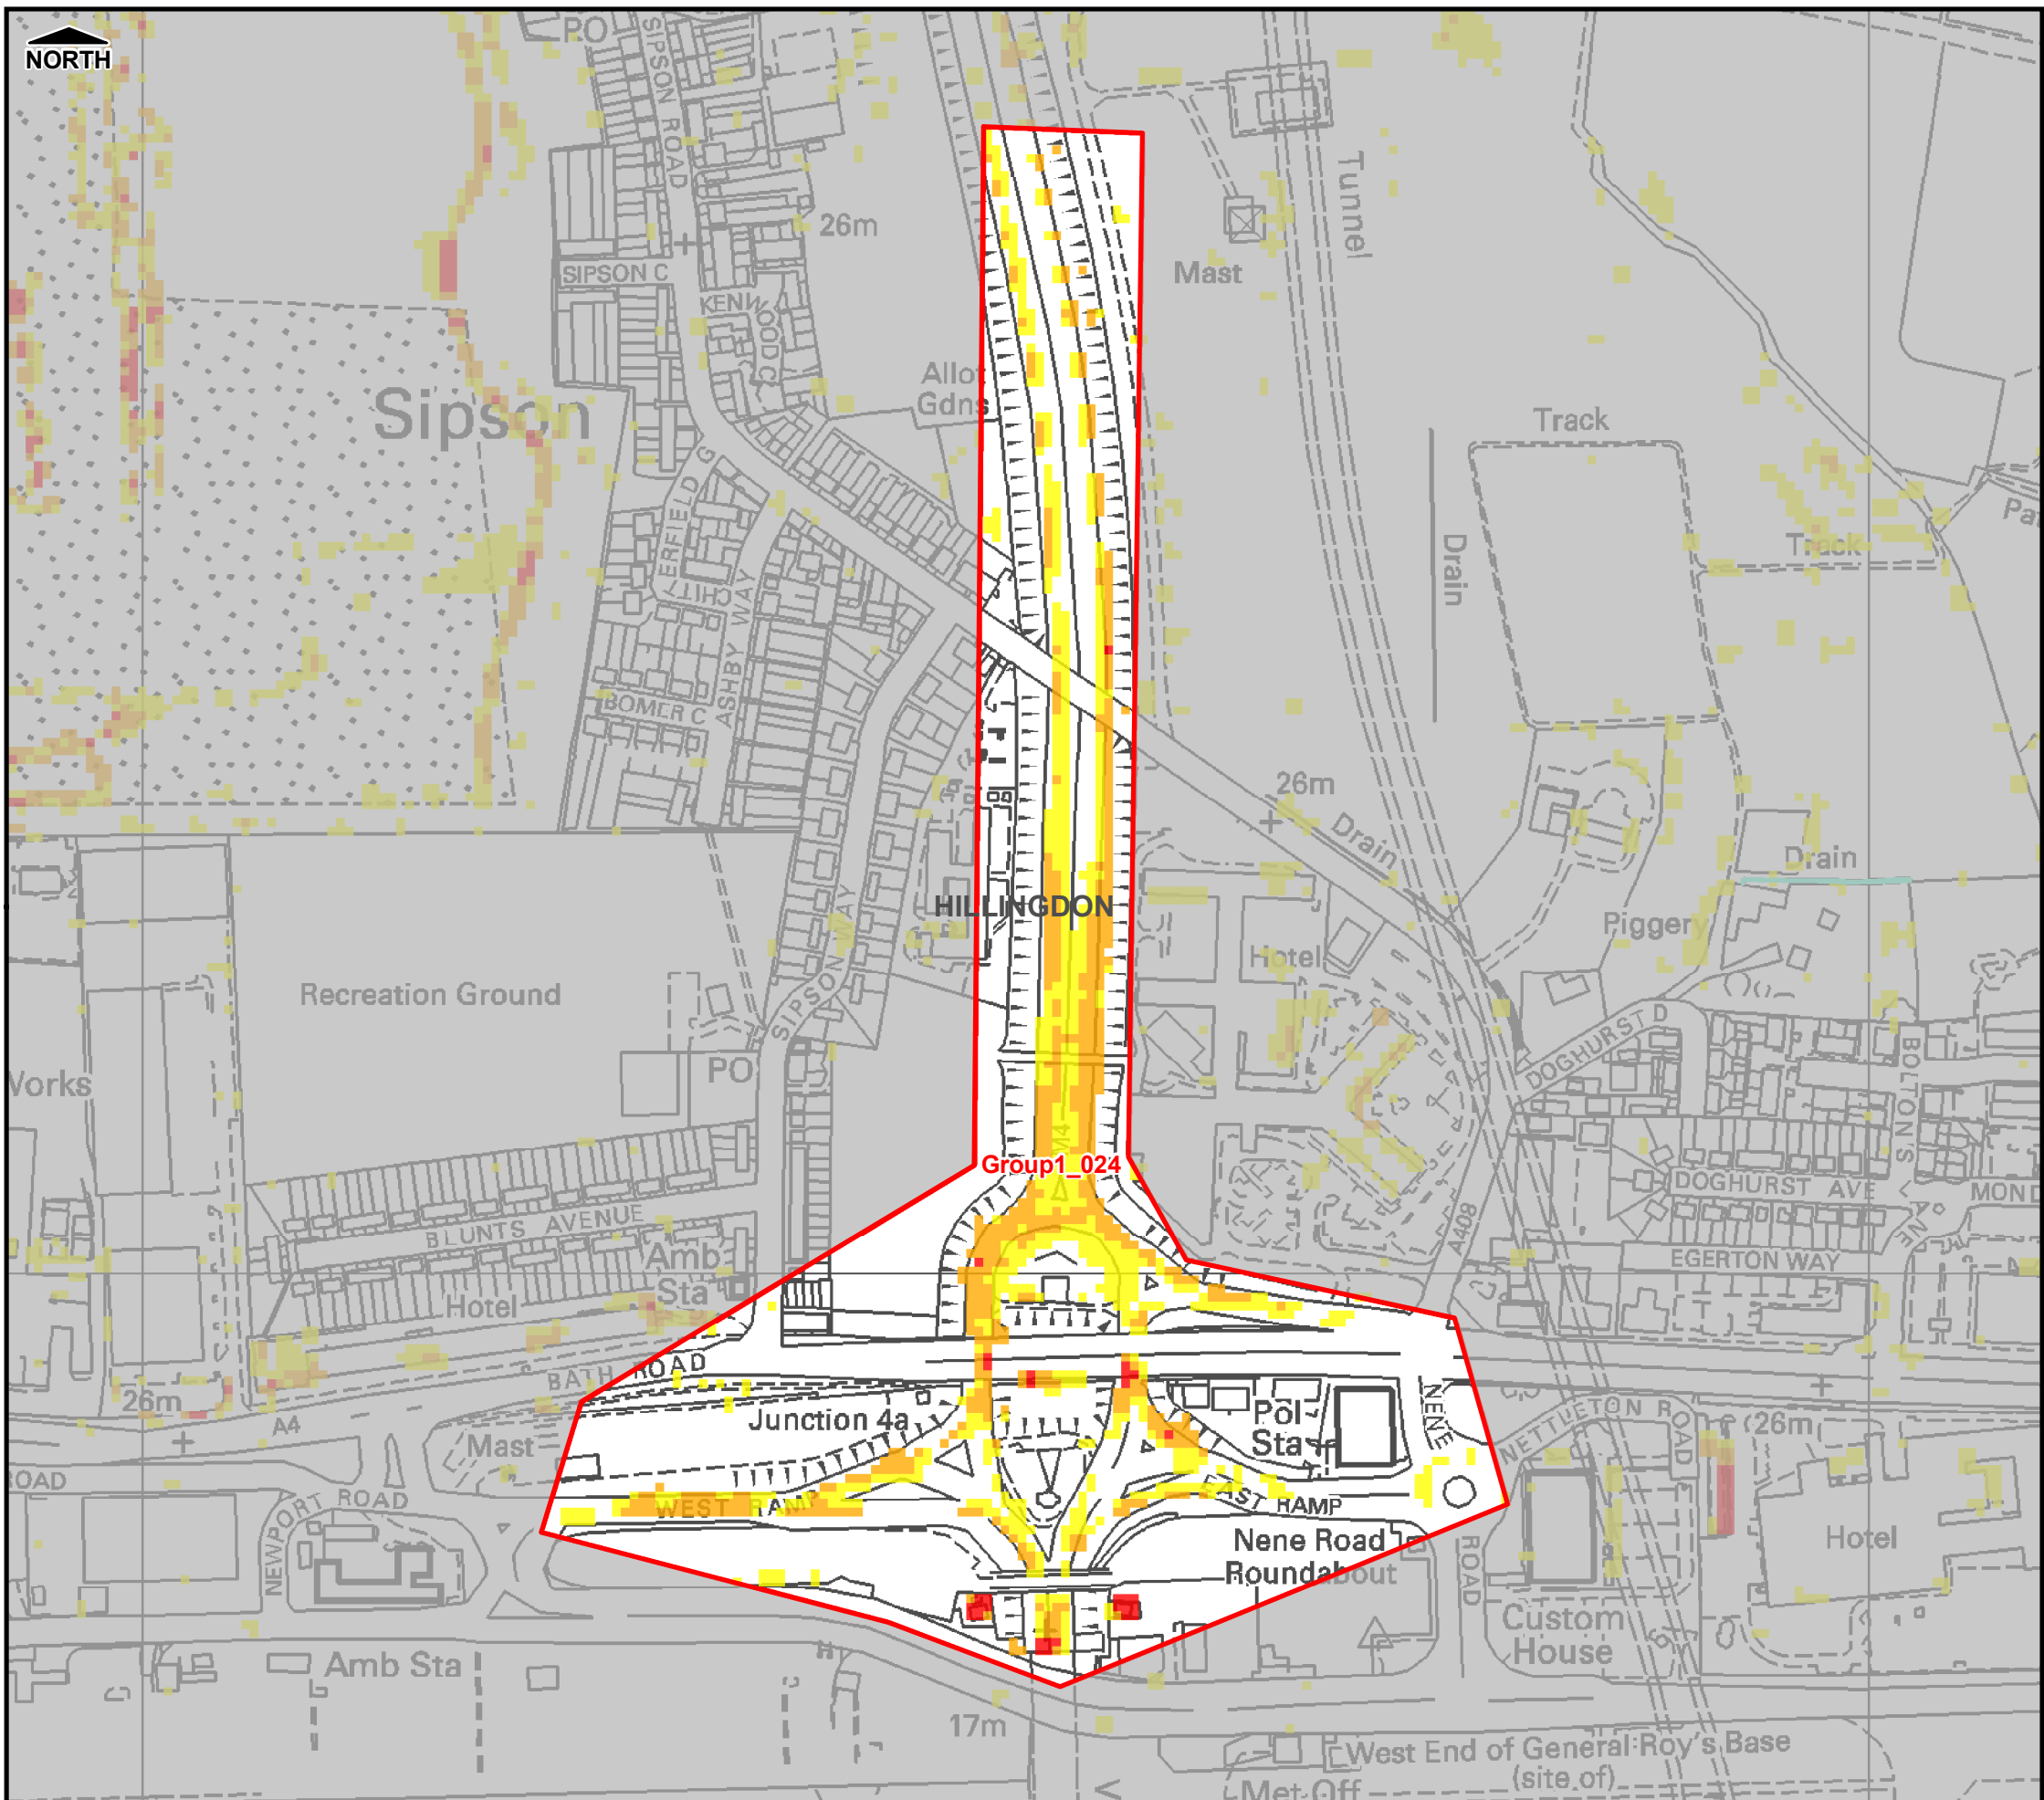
NORTH
PO
SIPSON ROAD
26m
SIPSON C
KENWOOD
Mast
Tunnel
Allot Gdns
Sipson
Track
ERFIELD
CHITT
ASHBY WAY
BOMER C
Drain
Track
Pa
26m
Drain
Drain
HILLINGDON
Hotel
Piggery
Recreation Ground
SIPSON WAY
PO
Works
DOGHURST D
BOLTON'S
M4
Group1_024
DOGHURST AVE
MOND
BLUNTS AVENUE
Amb Sta
A408
EGERTON WAY
Hotel
BATH ROAD
26m
A4
Junction 4a
Pol Sta
NENE
NETTLETON ROAD
26m
OAD
Mast
WEST RAMP
EAST RAMP
NEWPORT ROAD
Nene Road Roundabout
ROAD
Hotel
Custom House
Amb Sta
17m
West End of General Roy's Base (site of)
Met Off